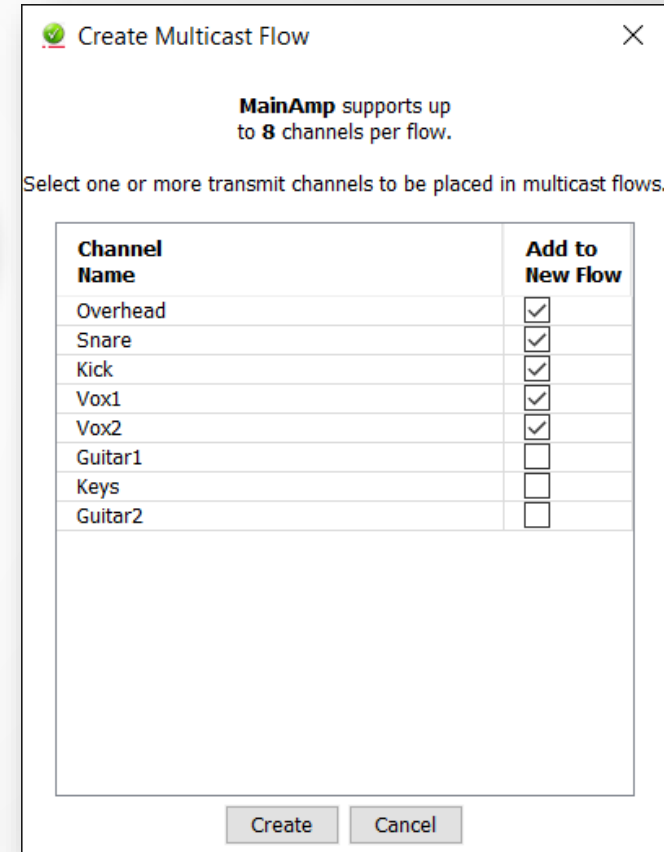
Create Multicast Flow ×

**MainAmp** supports up to **8** channels per flow.

Select one or more transmit channels to be placed in multicast flows.

| Channel Name | Add to New Flow |
|---|---|
| Overhead | ☑ |
| Snare | ☑ |
| Kick | ☑ |
| Vox1 | ☑ |
| Vox2 | ☑ |
| Guitar1 | ☐ |
| Keys | ☐ |
| Guitar2 | ☐ |

Create Cancel